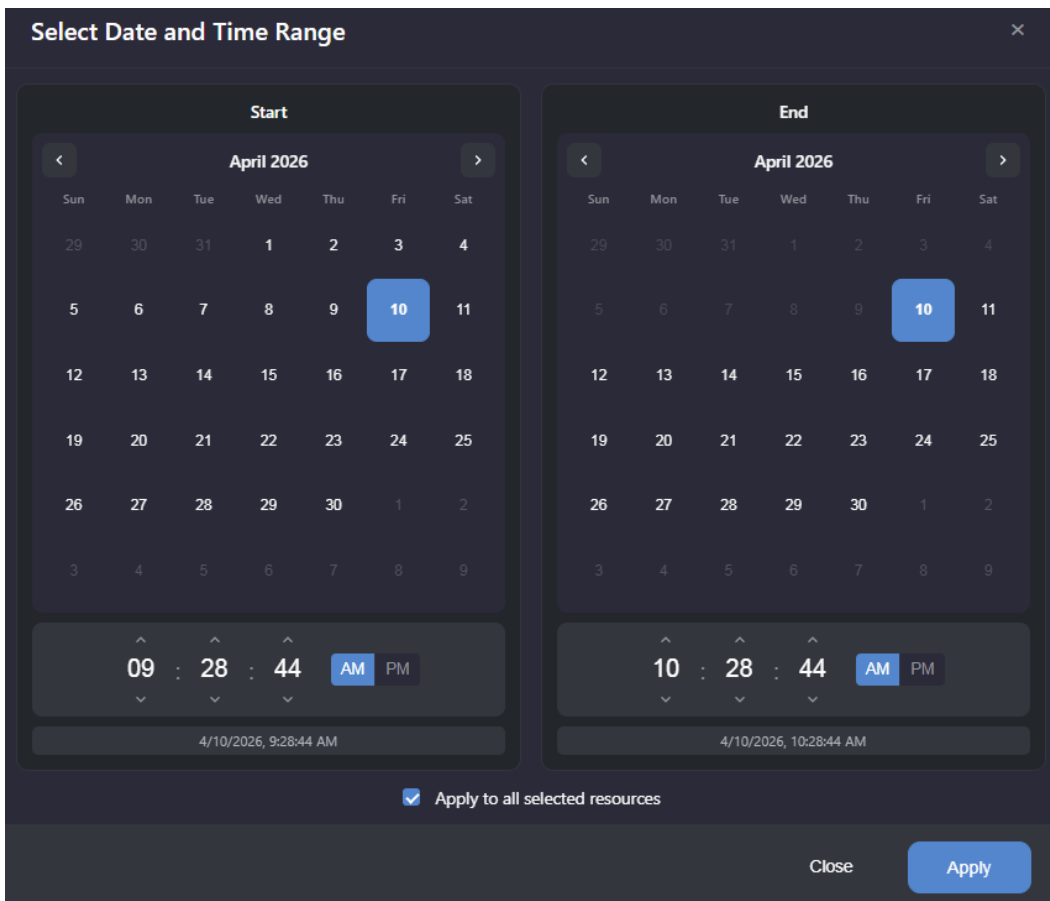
Select Date and Time Range
×

Start

April 2026

| Sun | Mon | Tue | Wed | Thu | Fri | Sat |
|---|---|---|---|---|---|---|
| 29 | 30 | 31 | 1 | 2 | 3 | 4 |
| 5 | 6 | 7 | 8 | 9 | 10 | 11 |
| 12 | 13 | 14 | 15 | 16 | 17 | 18 |
| 19 | 20 | 21 | 22 | 23 | 24 | 25 |
| 26 | 27 | 28 | 29 | 30 | 1 | 2 |
| 3 | 4 | 5 | 6 | 7 | 8 | 9 |

09 : 28 : 44 AM PM

4/10/2026, 9:28:44 AM

End

April 2026

| Sun | Mon | Tue | Wed | Thu | Fri | Sat |
|---|---|---|---|---|---|---|
| 29 | 30 | 31 | 1 | 2 | 3 | 4 |
| 5 | 6 | 7 | 8 | 9 | 10 | 11 |
| 12 | 13 | 14 | 15 | 16 | 17 | 18 |
| 19 | 20 | 21 | 22 | 23 | 24 | 25 |
| 26 | 27 | 28 | 29 | 30 | 1 | 2 |
| 3 | 4 | 5 | 6 | 7 | 8 | 9 |

10 : 28 : 44 AM PM

4/10/2026, 10:28:44 AM

Apply to all selected resources

Close
Apply